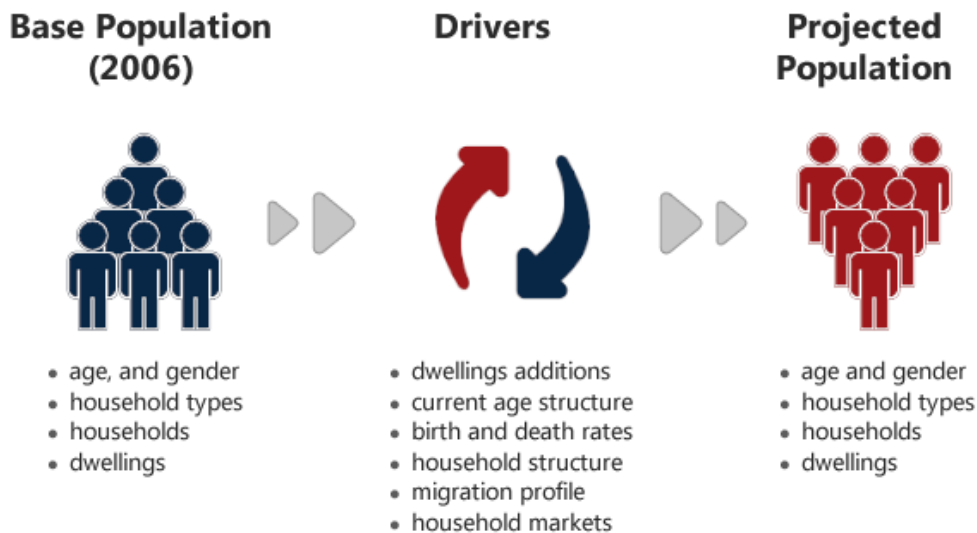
Base Population (2006)

- age, and gender
- household types
- households
- dwellings

Drivers

- dwellings additions
- current age structure
- birth and death rates
- household structure
- migration profile
- household markets

Projected Population

- age and gender
- household types
- households
- dwellings